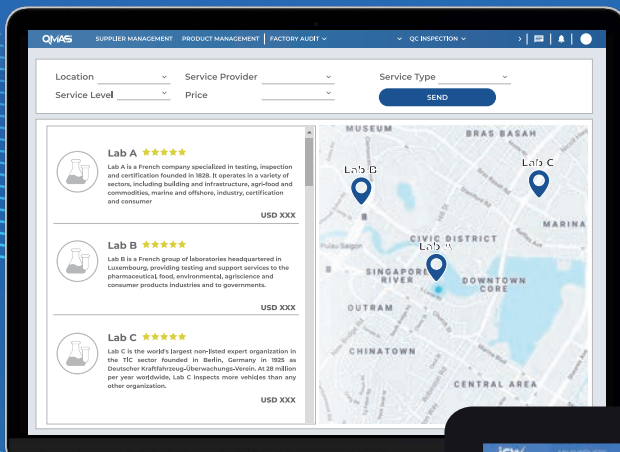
QMAS SUPPLIER MANAGEMENT PRODUCT MANAGEMENT FACTORY AUDIT QC INSPECTION

Location
Service Provider
Service Type
Service Level
Price
SEND

Lab A ★★★★★
Lab A is a French company specialized in testing, inspection and certification founded in 1828. It operates in a variety of sectors, including building and infrastructure, agri-food and commodities, marine and offshore, industry, certification and consumer
USD XXX

Lab B ★★★★★
Lab B is a French group of laboratories headquartered in Luxembourg, providing testing and support services to the pharmaceutical, food, environmental, agriscience and consumer products industries and to governments.
USD XXX

Lab C ★★★★★
Lab C is the world's largest non-listed expert organization in the TIC sector founded in Berlin, Germany in 1925 as Deutscher Kraftfahrzeug-Überwachungs-Verein. At 28 million per year worldwide, Lab C inspects more vehicles than any other organization.
USD XXX

MUSEUM
BRAS BASAH
Lab B
Lab C
MARINA
CIVIC DISTRICT
Lab A
SINGAPORE RIVER
DOWNTOWN CORE
OUTRAM
CHINATOWN
CENTRAL AREA